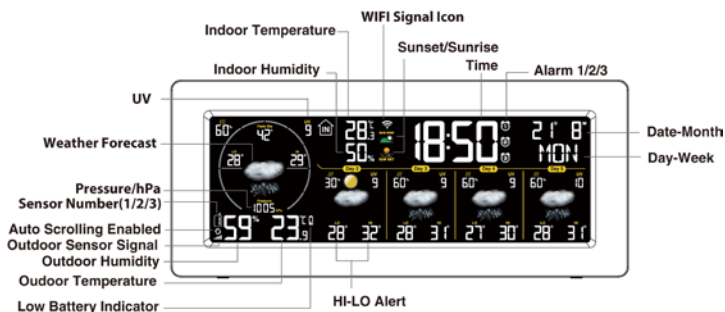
Indoor Temperature
WIFI Signal Icon
Sunset/Sunrise
Time
Indoor Humidity
Alarm 1/2/3
UV
Weather Forecast
Date-Month
Day-Week
Pressure/hPa
Sensor Number(1/2/3)
Auto Scrolling Enabled
Outdoor Sensor Signal
Outdoor Humidity
Oudoor Temperature
Low Battery Indicator
HI-LO Alert

60 42 UV 9 IN 28°C 50% 18:50 21 8 MON
28 29
1005
59% 23°C 9
Day 2 Day 3 Day 4 Day 5
30 UV 9 60 UV 9 60 UV 9 60 UV 10
28 32 28 31 27 30 28 31